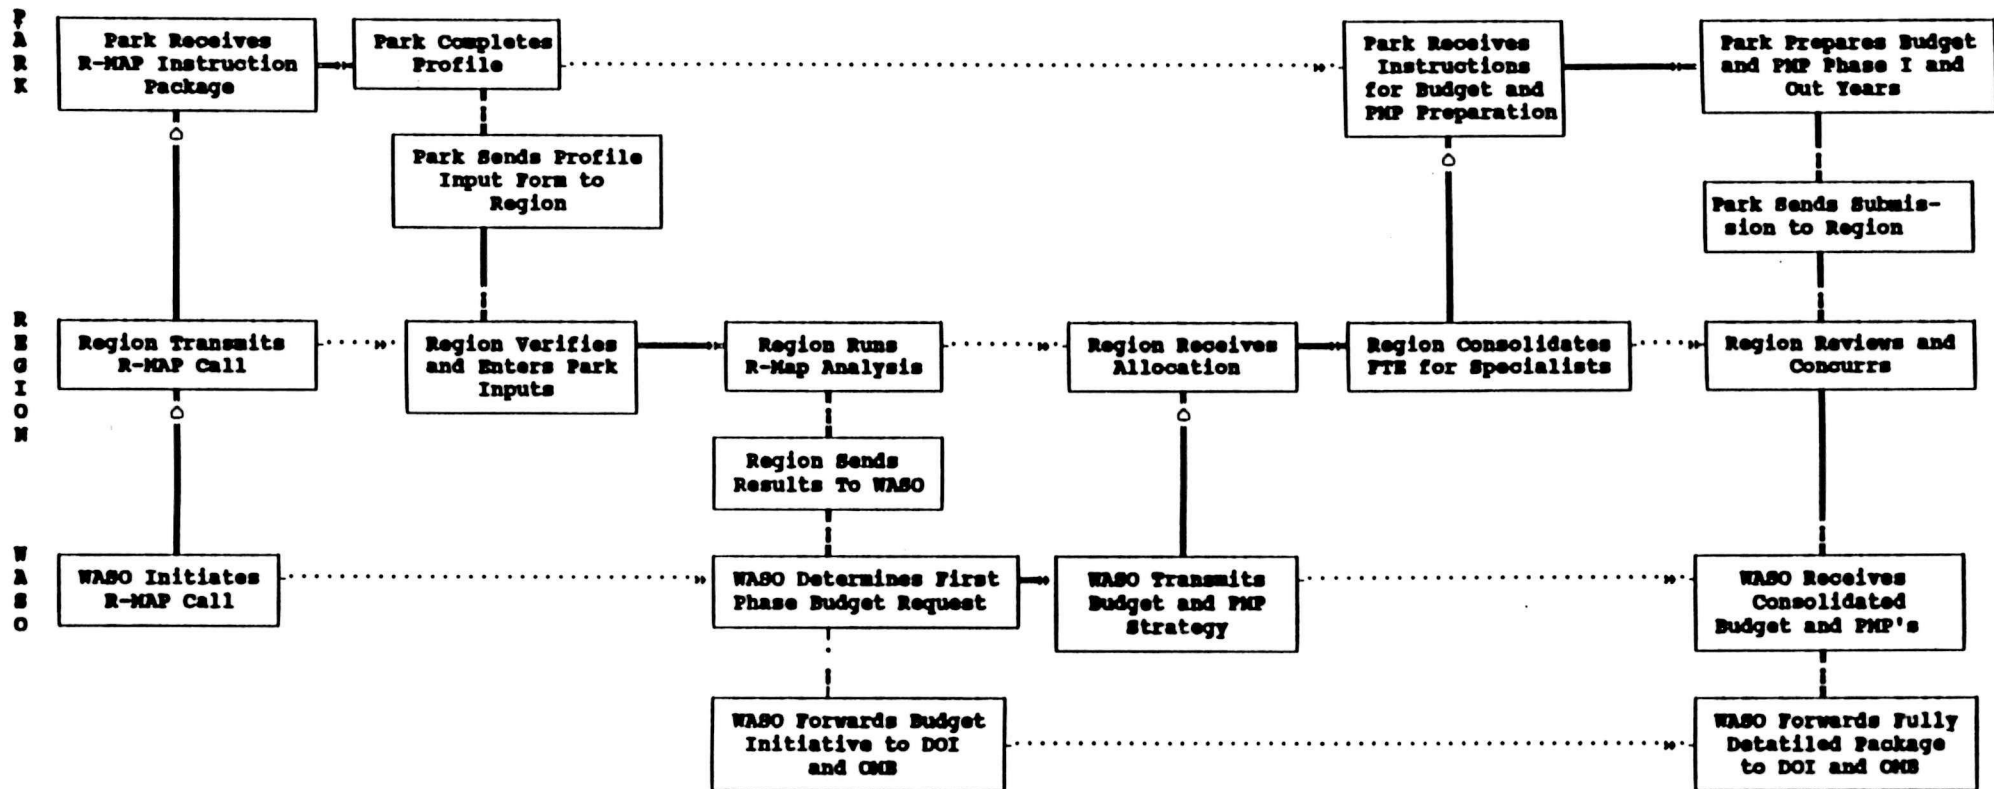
PARK

Park Receives R-MAP Instruction Package

Park Completes Profile

Park Receives Instructions for Budget and PMP Preparation

Park Prepares Budget and PMP Phase I and Out Years

Park Sends Profile Input Form to Region

Park Sends Submission to Region

REGION

Region Transmits R-MAP Call

Region Verifies and Enters Park Inputs

Region Runs R-Map Analysis

Region Receives Allocation

Region Consolidates FTE for Specialists

Region Reviews and Concurs

Region Sends Results To WASO

WASO

WASO Initiates R-MAP Call

WASO Determines First Phase Budget Request

WASO Transmits Budget and PMP Strategy

WASO Receives Consolidated Budget and PMP's

WASO Forwards Budget Initiative to DOI and OMB

WASO Forwards Fully Detailed Package to DOI and OMB